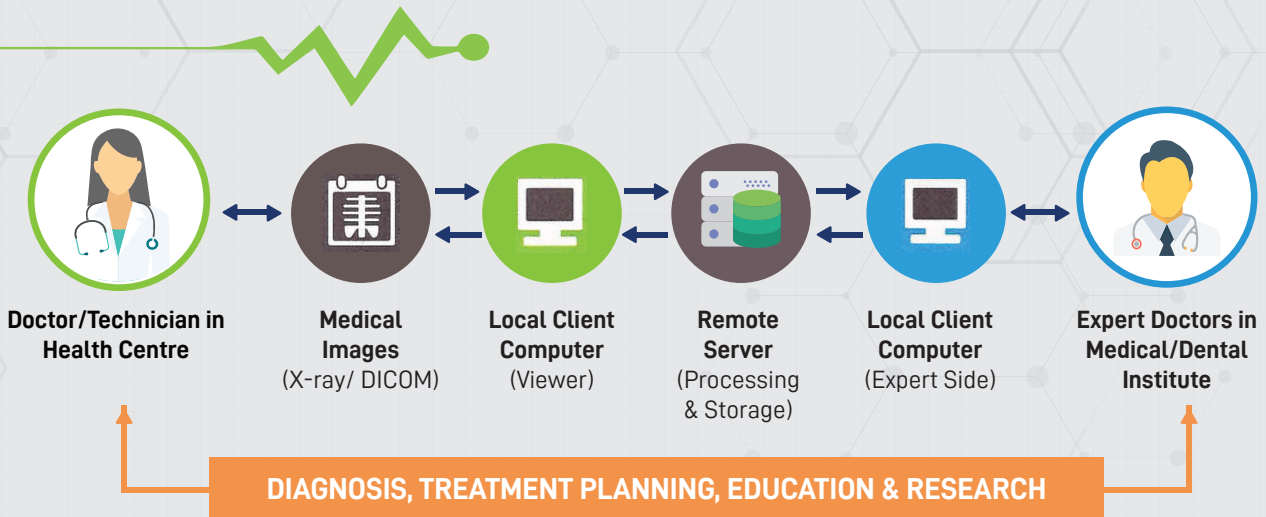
Doctor/Technician in Health Centre

Medical Images (X-ray/ DICOM)

Local Client Computer (Viewer)

Remote Server (Processing & Storage)

Local Client Computer (Expert Side)

Expert Doctors in Medical/Dental Institute

DIAGNOSIS, TREATMENT PLANNING, EDUCATION & RESEARCH